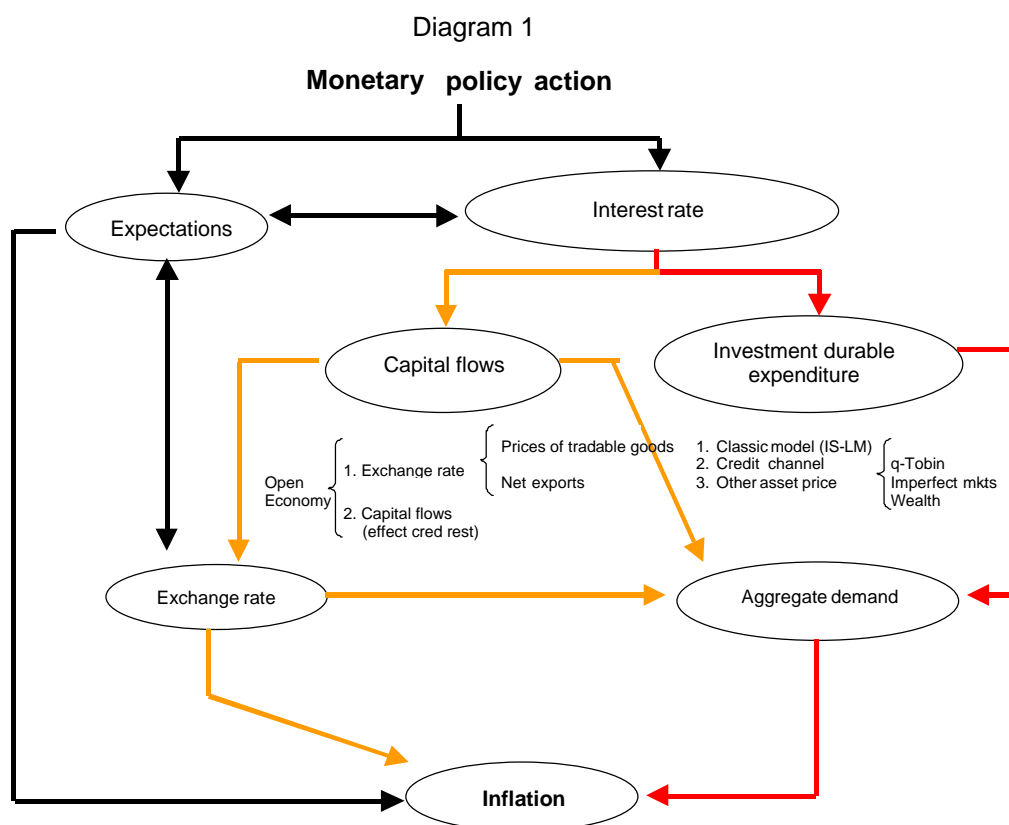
Diagram 1

Monetary policy action

Expectations

Interest rate

Capital flows

Investment durable expenditure

Open Economy

1. Exchange rate

Prices of tradable goods

Net exports

2. Capital flows (effect cred rest)

1. Classic model (IS-LM)
2. Credit channel
3. Other asset price

q-Tobin
Imperfect mkts
Wealth

Exchange rate

Aggregate demand

Inflation